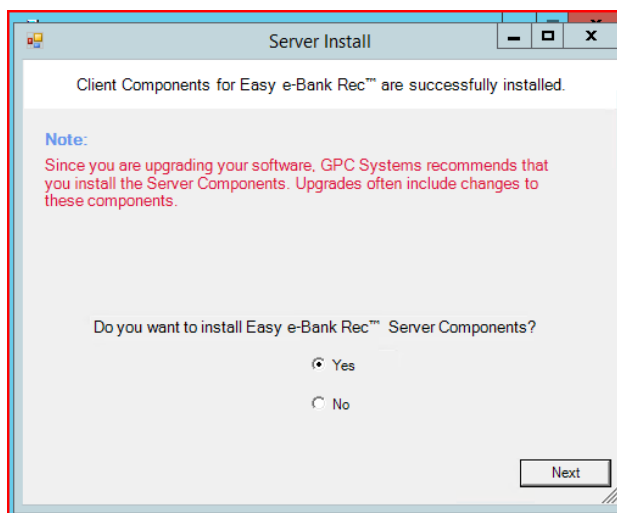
Server Install

Client Components for Easy e-Bank Rec™ are successfully installed.

Note:

Since you are upgrading your software, GPC Systems recommends that you install the Server Components. Upgrades often include changes to these components.

Do you want to install Easy e-Bank Rec™ Server Components?

Yes

No

Next